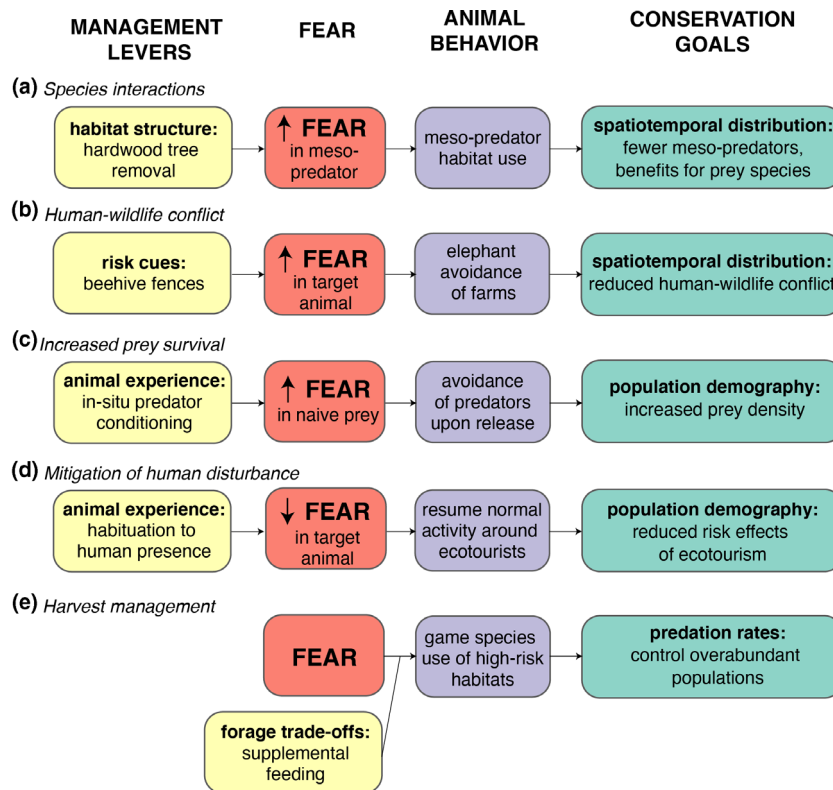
MANAGEMENT LEVERS

FEAR

ANIMAL BEHAVIOR

CONSERVATION GOALS

(a) *Species interactions*

**habitat structure:** hardwood tree removal

↑ FEAR in meso-predator

meso-predator habitat use

**spatiotemporal distribution:** fewer meso-predators, benefits for prey species

(b) *Human-wildlife conflict*

**risk cues:** beehive fences

↑ FEAR in target animal

elephant avoidance of farms

**spatiotemporal distribution:** reduced human-wildlife conflict

(c) *Increased prey survival*

**animal experience:** in-situ predator conditioning

↑ FEAR in naive prey

avoidance of predators upon release

**population demography:** increased prey density

(d) *Mitigation of human disturbance*

**animal experience:** habituation to human presence

↓ FEAR in target animal

resume normal activity around ecotourists

**population demography:** reduced risk effects of ecotourism

(e) *Harvest management*

FEAR

game species use of high-risk habitats

**predation rates:** control overabundant populations

**forage trade-offs:** supplemental feeding